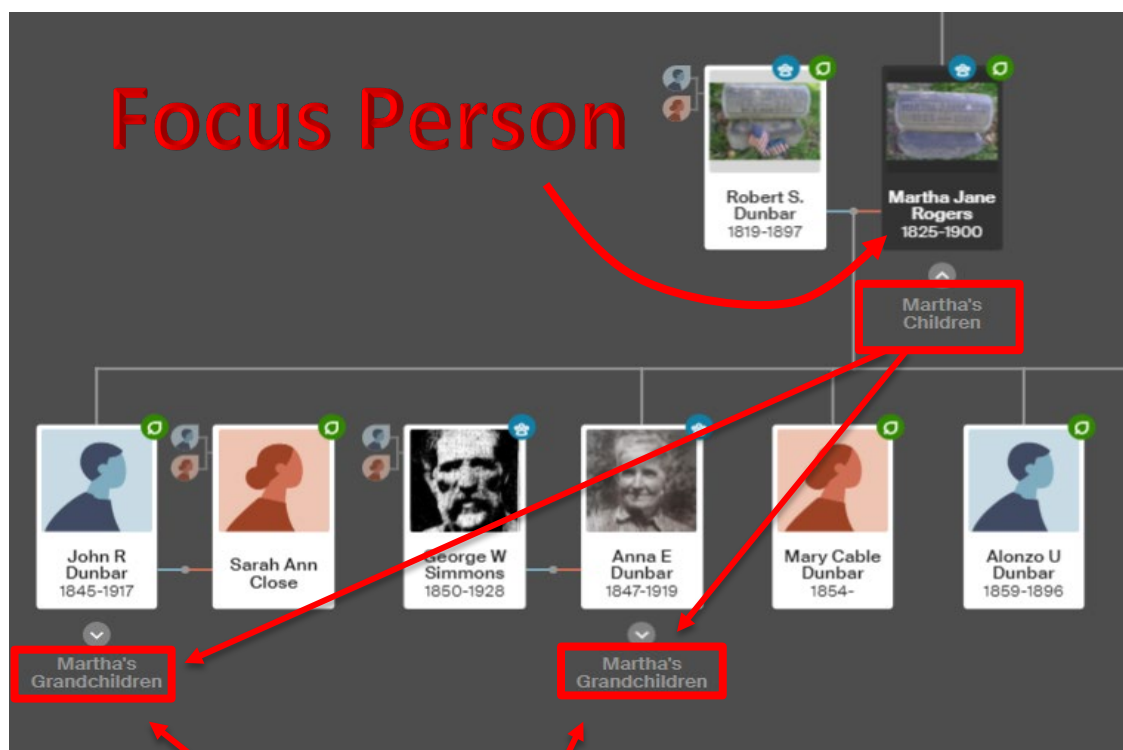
Focus Person

Robert S. Dunbar
1819-1897

Martha Jane Rogers
1825-1900

Martha's Children

John R Dunbar
1845-1917

Sarah Ann Close

George W Simmons
1850-1928

Anna E Dunbar
1847-1919

Mary Cable Dunbar
1854-

Alonzo U Dunbar
1859-1896

Martha's Grandchildren

Martha's Grandchildren